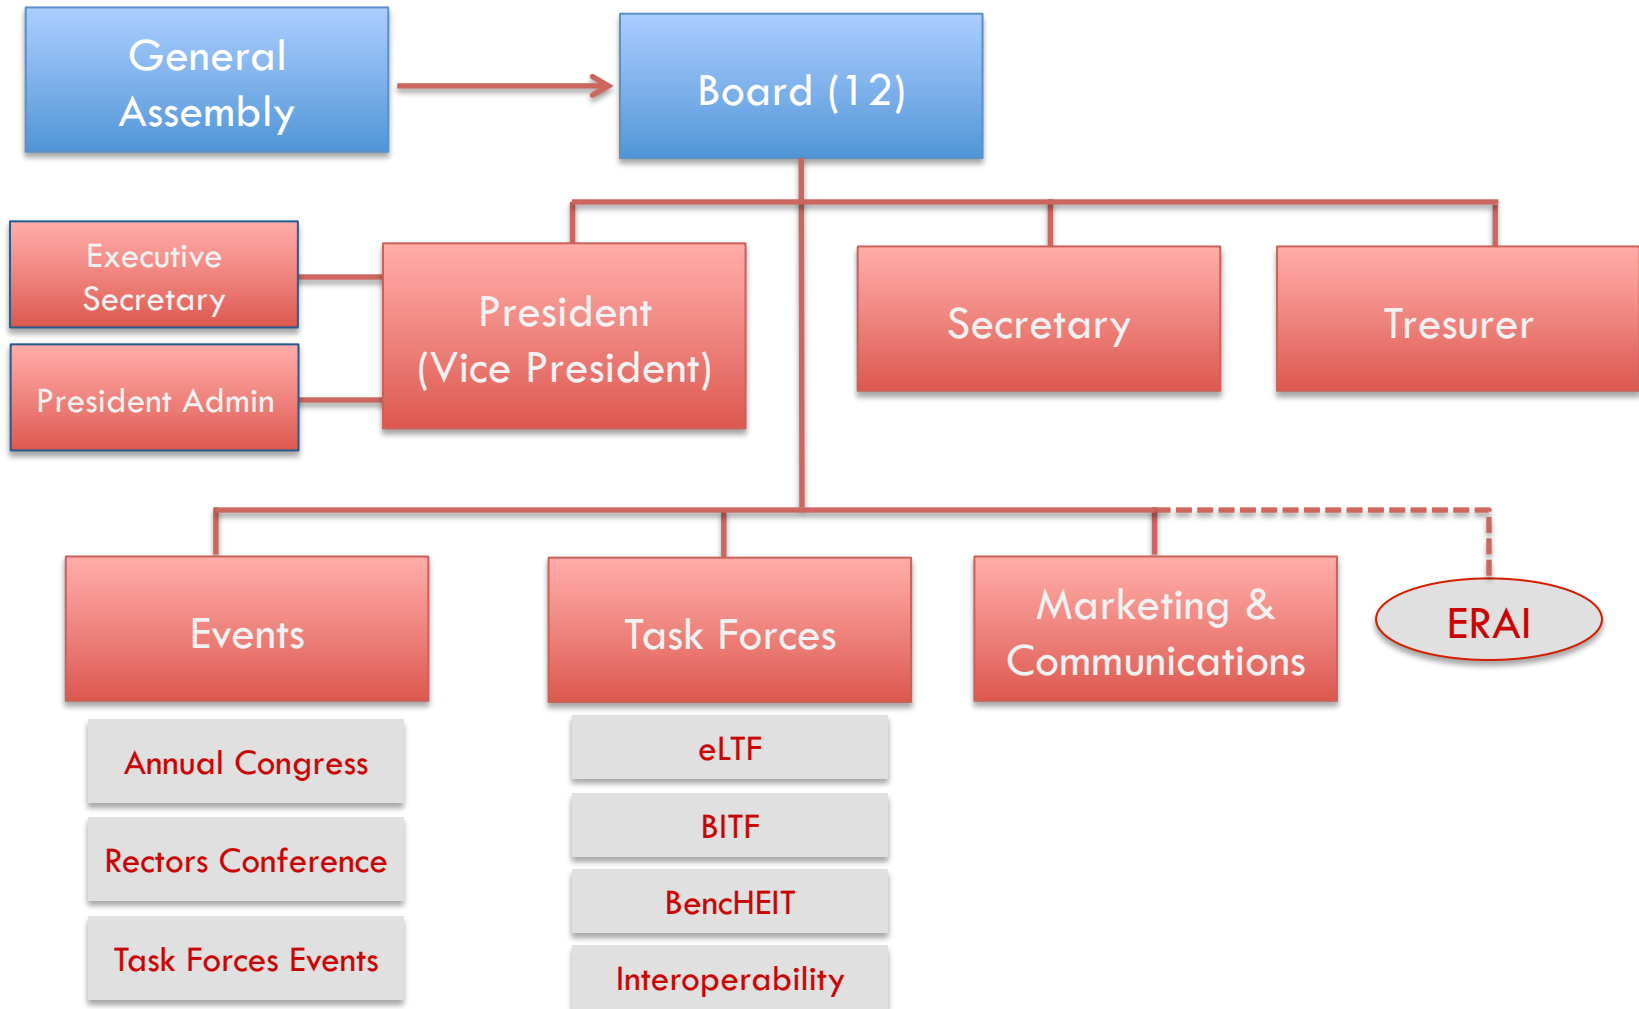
General Assembly

Board (12)

Executive Secretary

President Admin

President (Vice President)

Secretary

Tresurer

Events

Task Forces

Marketing & Communications

ERAI

Annual Congress

Rectors Conference

Task Forces Events

eLTF

BITF

BencHEIT

Interoperability